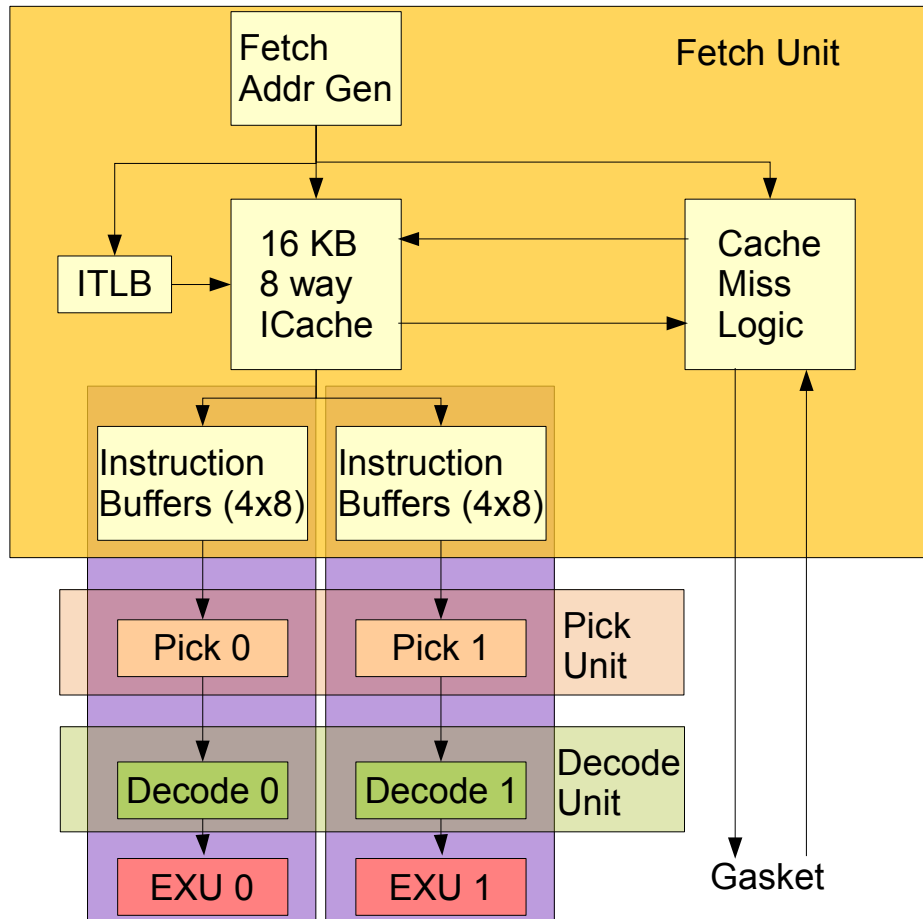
Fetch Addr Gen

Fetch Unit

ITLB

16 KB
8 way
ICache

Cache
Miss
Logic

Instruction Buffers (4x8)

Instruction Buffers (4x8)

Pick 0

Pick 1

Pick
Unit

Decode 0

Decode 1

Decode
Unit

EXU 0

EXU 1

Gasket